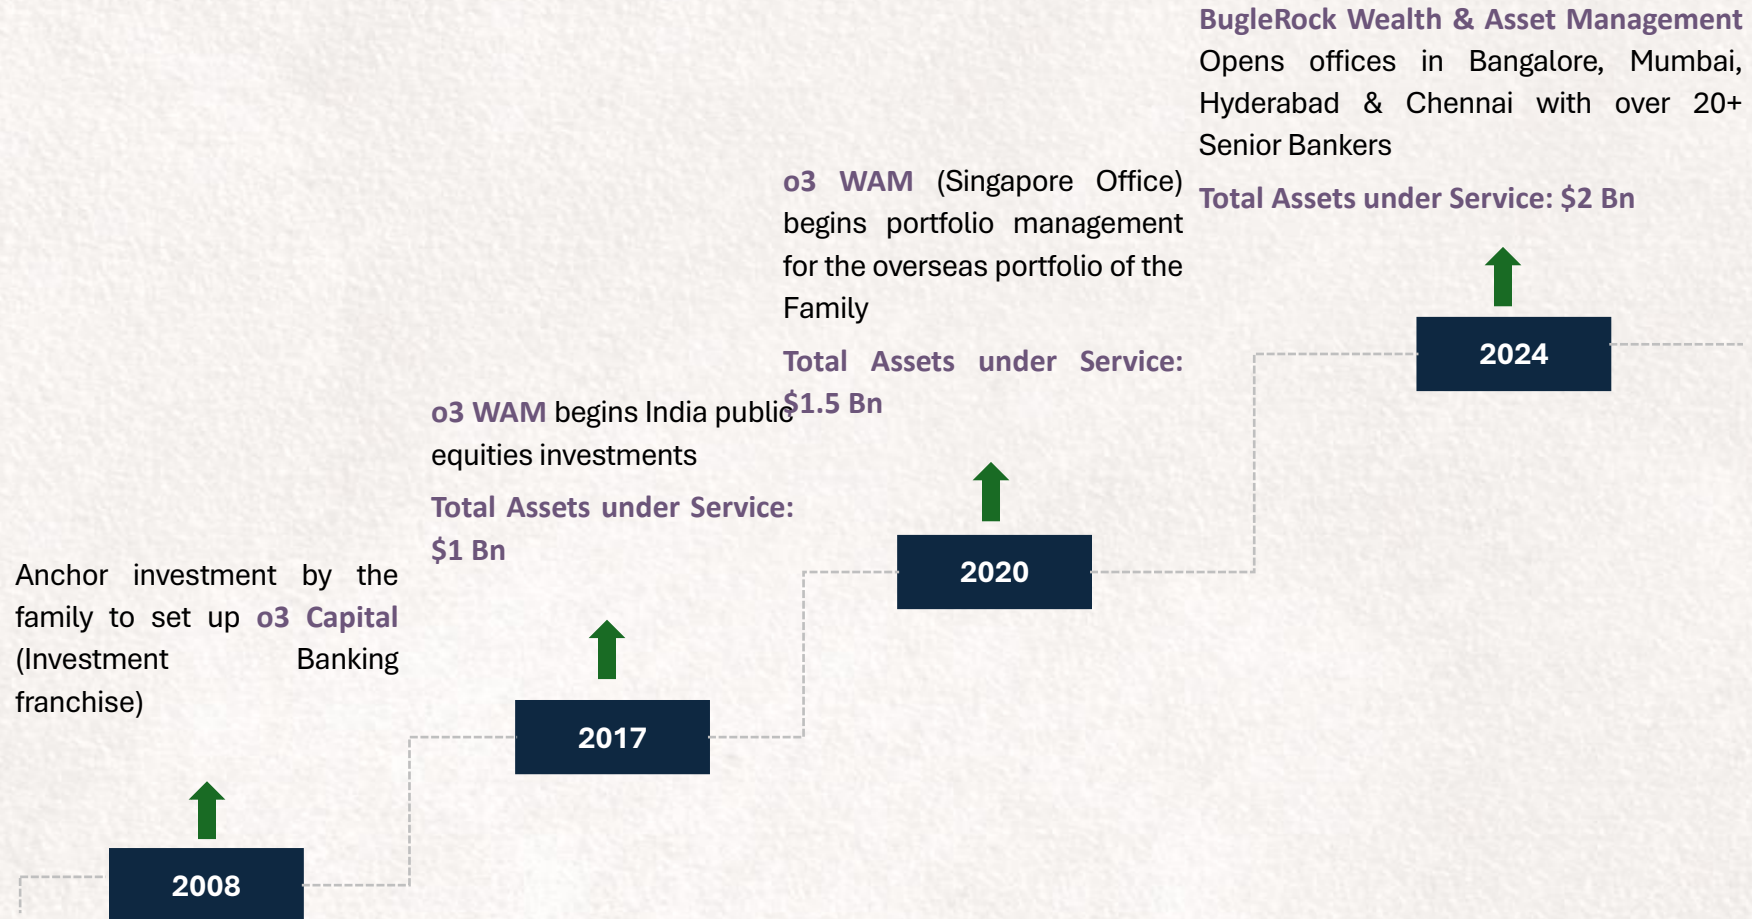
Anchor investment by the family to set up o3 Capital (Investment Banking franchise)

2008

o3 WAM begins India public equities investments

Total Assets under Service: $1 Bn

2017

o3 WAM (Singapore Office) begins portfolio management for the overseas portfolio of the Family

Total Assets under Service: $1.5 Bn

2020

BugleRock Wealth & Asset Management Opens offices in Bangalore, Mumbai, Hyderabad & Chennai with over 20+ Senior Bankers

Total Assets under Service: $2 Bn

2024